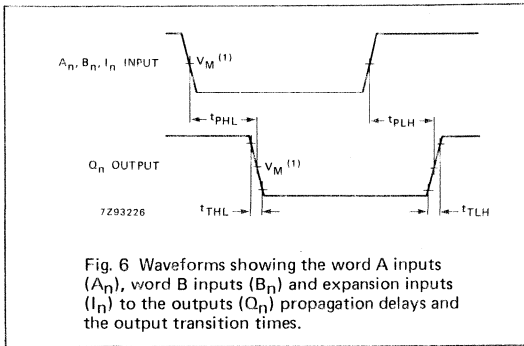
$A_n, B_n, I_n$ INPUT

$V_M$ $^{(1)}$

$t_{PHL}$

$t_{PLH}$

$Q_n$ OUTPUT

$V_M$ $^{(1)}$

7Z93226

$t_{THL}$

$t_{TLH}$

Fig. 6 Waveforms showing the word A inputs ($A_n$), word B inputs ($B_n$) and expansion inputs ($I_n$) to the outputs ($Q_n$) propagation delays and the output transition times.